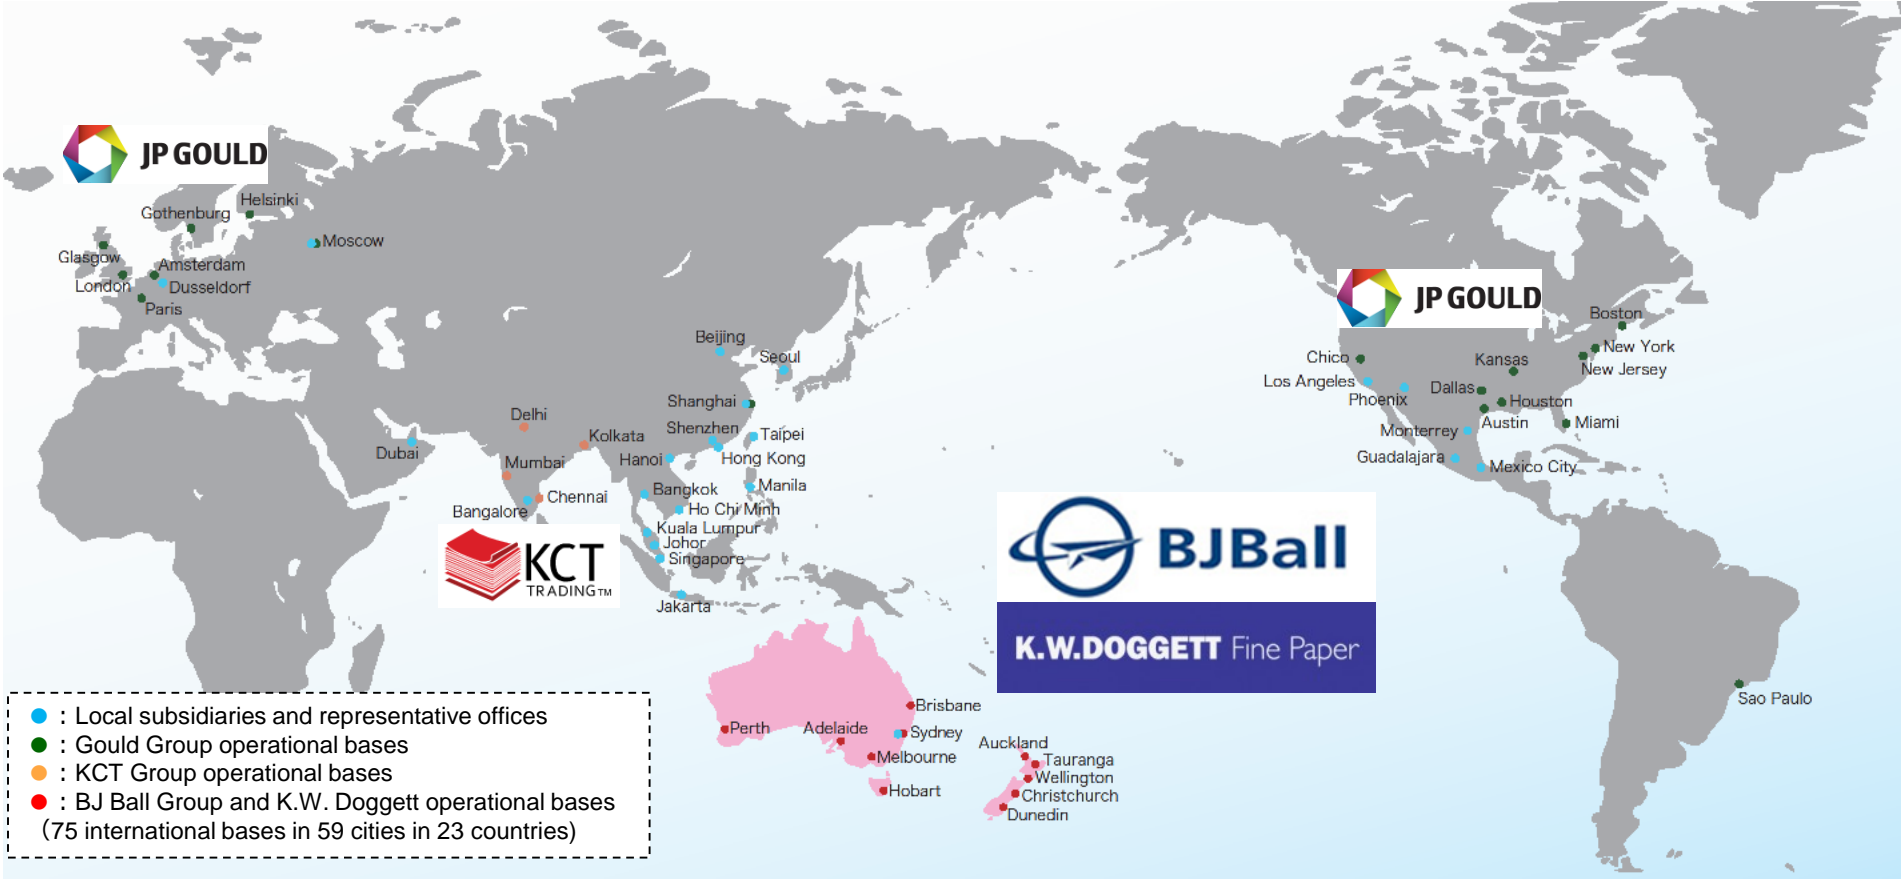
JP GOULD

Helsinki
Gothenburg
Moscow
Glasgow
Amsterdam
London
Dusseldorf
Paris

Beijing
Seoul
Delhi
Shanghai
Kolkata
Shenzhen
Taipei
Dubai
Mumbai
Hanoi
Hong Kong
Chennai
Bangkok
Manila
Bangalore
Ho Chi Minh
Kuala Lumpur
Johor
Singapore
Jakarta

KCT TRADING™

JP GOULD

Boston
Chico
Kansas
New York
New Jersey
Los Angeles
Dallas
Phoenix
Houston
Austin
Miami
Monterrey
Guadalajara
Mexico City

BJBall

K.W.DOGGETT Fine Paper

Sao Paulo

Brisbane
Perth
Adelaide
Sydney
Melbourne
Auckland
Tauranga
Wellington
Hobart
Christchurch
Dunedin

● : Local subsidiaries and representative offices
● : Gould Group operational bases
● : KCT Group operational bases
● : BJ Ball Group and K.W. Doggett operational bases
(75 international bases in 59 cities in 23 countries)